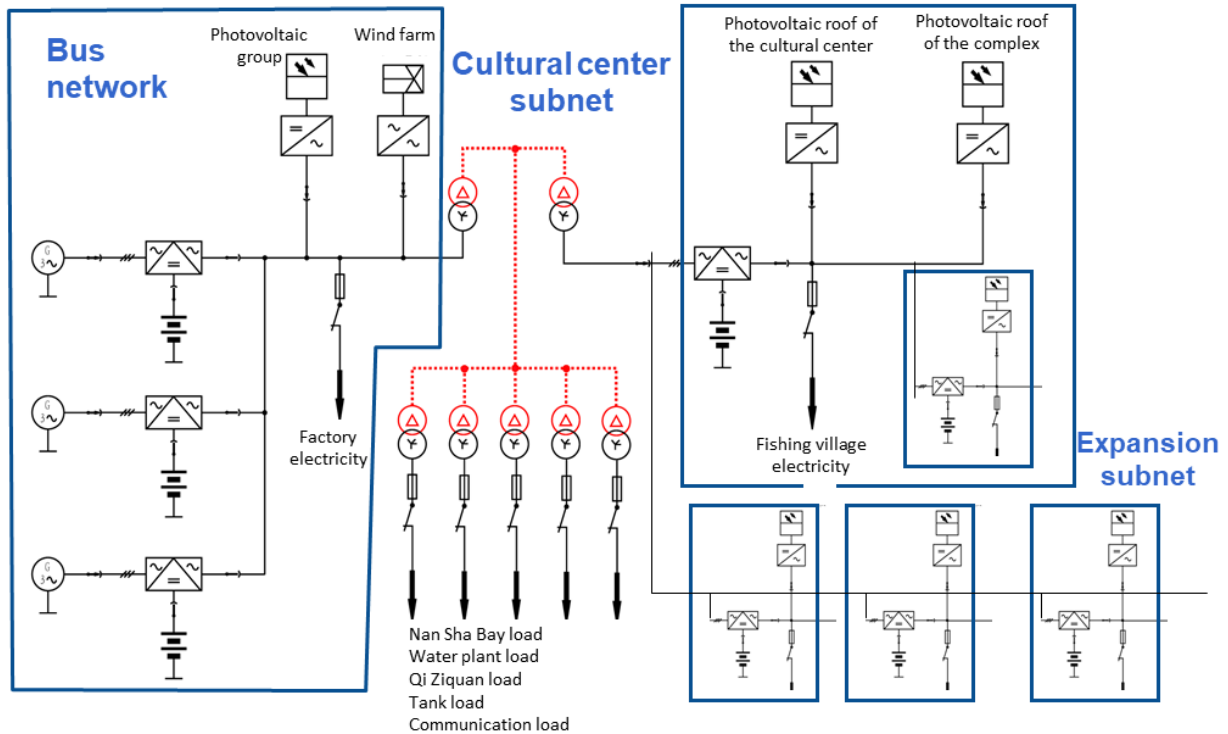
Bus network

Photovoltaic group

Wind farm

Cultural center subnet

Photovoltaic roof of the cultural center

Photovoltaic roof of the complex

Factory electricity

Fishing village electricity

Expansion subnet

Nan Sha Bay load
Water plant load
Qi Ziquan load
Tank load
Communication load